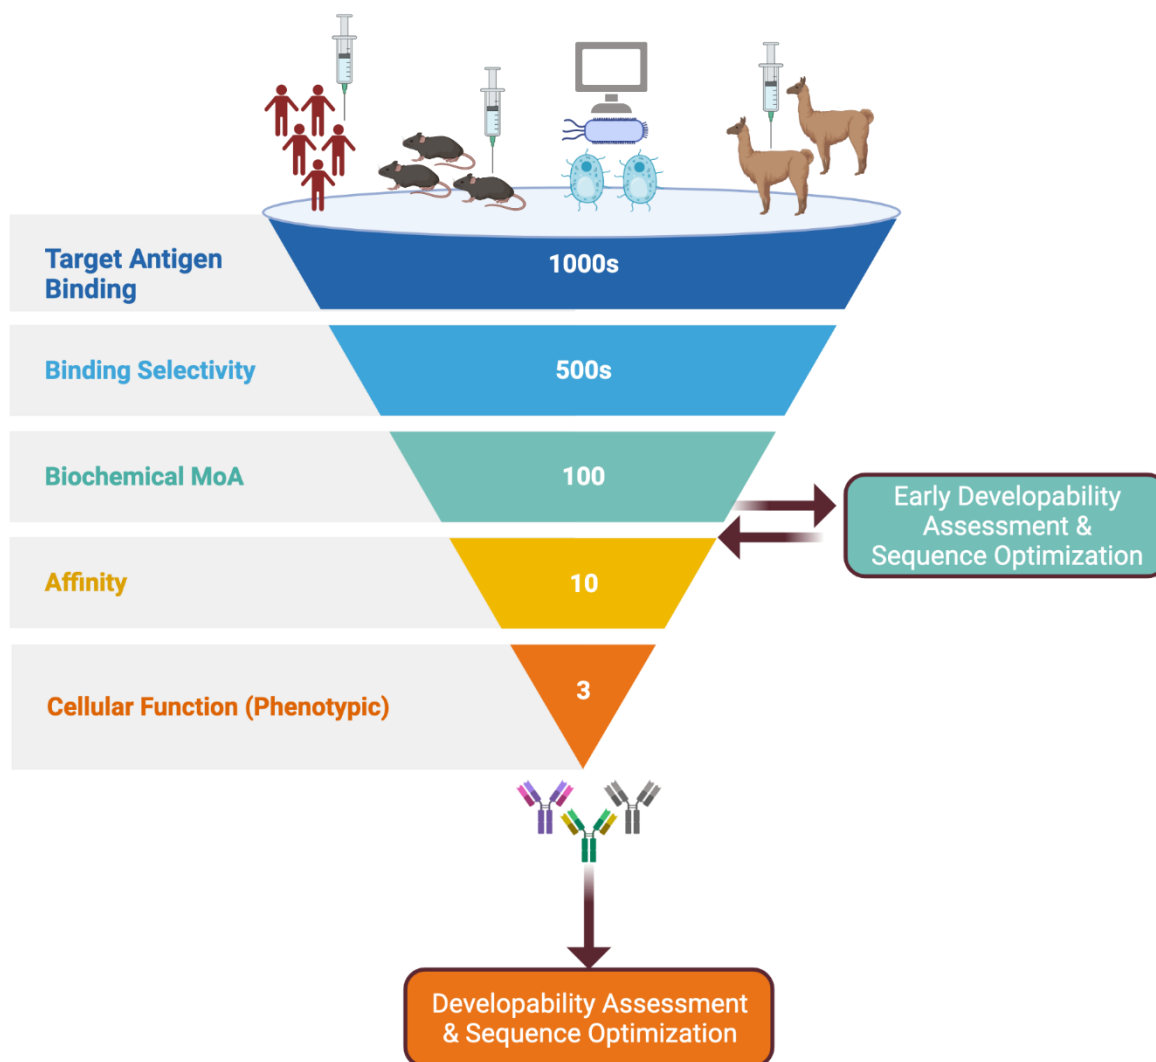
Target Antigen Binding

1000s

Binding Selectivity

500s

Biochemical MoA

100

Early Developability Assessment & Sequence Optimization

Affinity

10

Cellular Function (Phenotypic)

3

Developability Assessment & Sequence Optimization